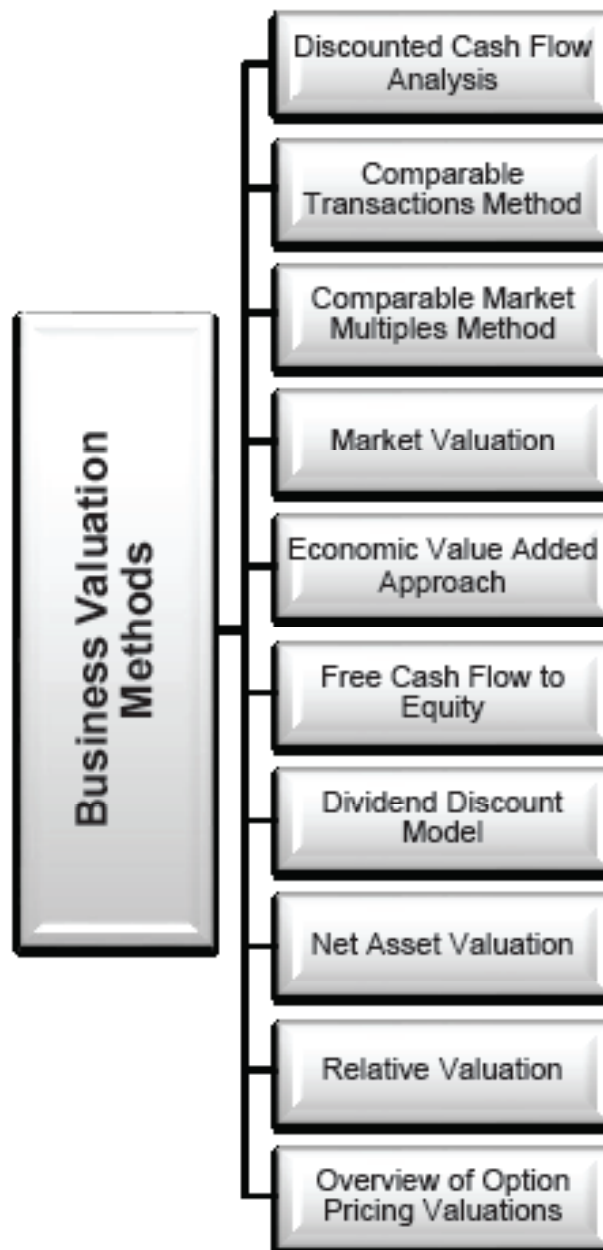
Business Valuation Methods

Discounted Cash Flow Analysis

Comparable Transactions Method

Comparable Market Multiples Method

Market Valuation

Economic Value Added Approach

Free Cash Flow to Equity

Dividend Discount Model

Net Asset Valuation

Relative Valuation

Overview of Option Pricing Valuations